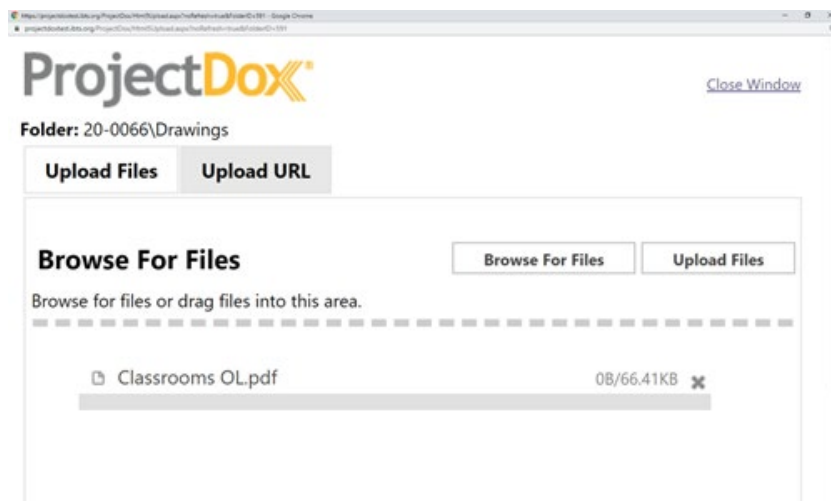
https://projectdoxtest.ibts.org/ProjectDox/Html5Upload.aspx?noRefresh=true&FolderID=391 - Google Chrome
projectdoxtest.ibts.org/ProjectDox/Html5Upload.aspx?noRefresh=true&FolderID=391

ProjectDox

Close Window

Folder: 20-0066\Drawings

Upload Files

Upload URL

Browse For Files

Browse For Files

Upload Files

Browse for files or drag files into this area.

Classrooms OL.pdf

0B/66.41KB